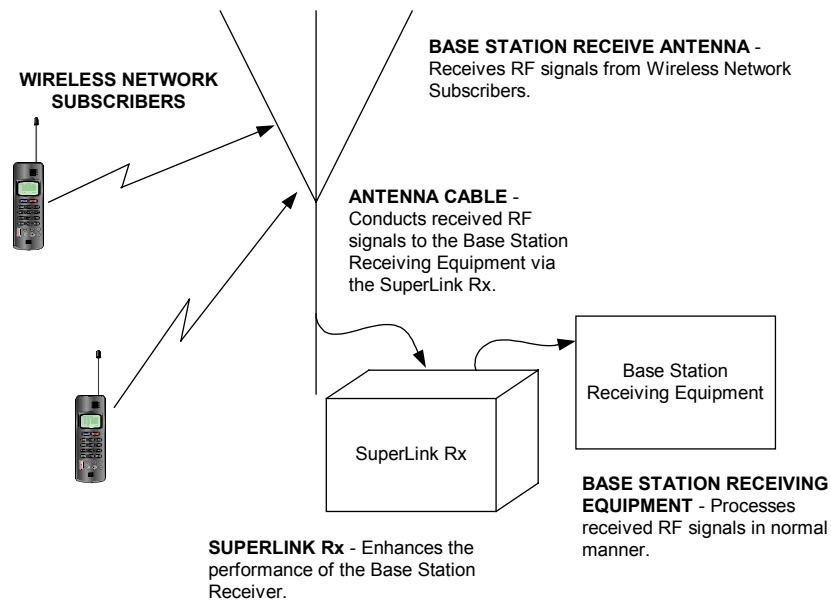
WIRELESS NETWORK SUBSCRIBERS

BASE STATION RECEIVE ANTENNA - Receives RF signals from Wireless Network Subscribers.

ANTENNA CABLE - Conducts received RF signals to the Base Station Receiving Equipment via the SuperLink Rx.

Base Station Receiving Equipment

SuperLink Rx

BASE STATION RECEIVING EQUIPMENT - Processes received RF signals in normal manner.

SUPERLINK Rx - Enhances the performance of the Base Station Receiver.